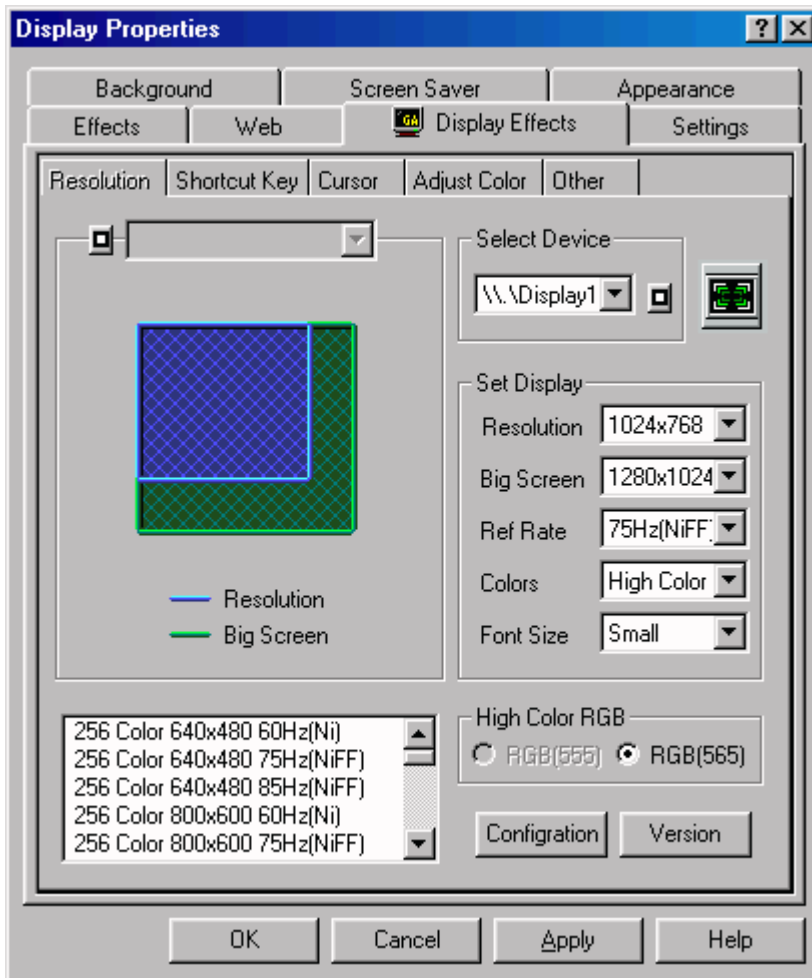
Display Properties

?

X

Background

Screen Saver

Appearance

Effects

Web

GA

Display Effects

Settings

Resolution

Shortcut Key

Cursor

Adjust Color

Other

Select Device

\\.\Display1

Set Display

Resolution

1024x768

Big Screen

1280x1024

Ref Rate

75Hz(NiFF)

Colors

High Color

Font Size

Small

Resolution

Big Screen

256 Color 640x480 60Hz(Ni)
256 Color 640x480 75Hz(NiFF)
256 Color 640x480 85Hz(NiFF)
256 Color 800x600 60Hz(Ni)
256 Color 800x600 75Hz(NiFF)

High Color RGB

RGB(555)

RGB(565)

Configration

Version

OK

Cancel

Apply

Help